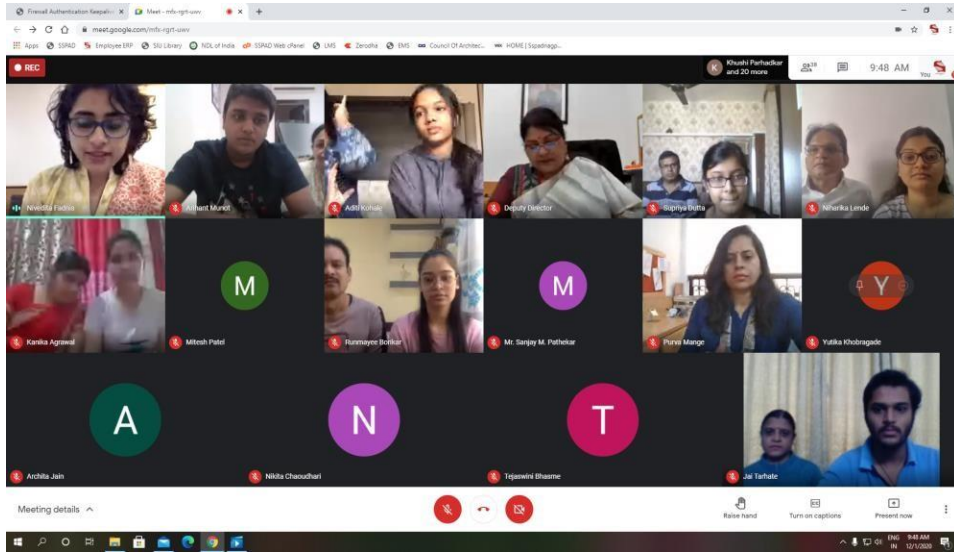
Firewall Authentication Keepalive | Meet - mfx-rgrt-uwv

meet.google.com/mfx-rgrt-uwv

Apps | SSPAD | Employee ERP | SIU Library | NDL of India | SSPAD Web cPanel | LMS | Zerodha | EMS | Council Of Architect... | HOME | Sspadnagp...

REC

K Khushi Parhadkar and 20 more

28

9:48 AM

You

Nivedita Fadiya

Arihant Munot

Aditi Kohale

Deputy Director

Supriya Dutta

Niharika Lende

Kanika Agrawal

M

Mitesh Patel

Runmayee Borkar

M

Mr. Sanjay M. Pathekar

Purva Mange

Y

Yutika Khobragade

A

Archita Jain

N

Nikita Chaoudhari

T

Tejaswini Bhasme

Jai Tarhate

Meeting details

Raise hand

Turn on captions

Present now

ENG IN 9:48 AM 12/1/2020